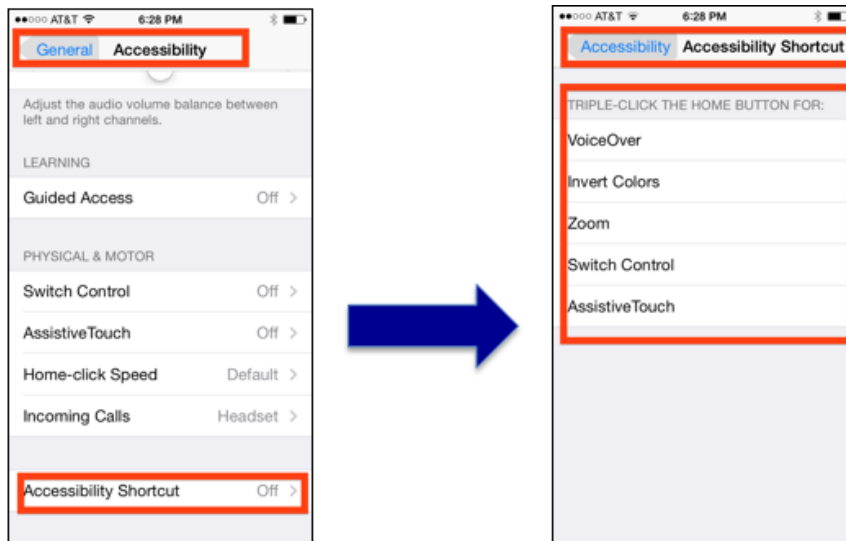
●●○○○ AT&T 6:28 PM

General Accessibility

Adjust the audio volume balance between left and right channels.

LEARNING

Guided Access Off >

PHYSICAL & MOTOR

Switch Control Off >

AssistiveTouch Off >

Home-click Speed Default >

Incoming Calls Headset >

Accessibility Shortcut Off >

●●○○○ AT&T 6:28 PM

Accessibility Accessibility Shortcut

TRIPLE-CLICK THE HOME BUTTON FOR:

VoiceOver

Invert Colors

Zoom

Switch Control

AssistiveTouch